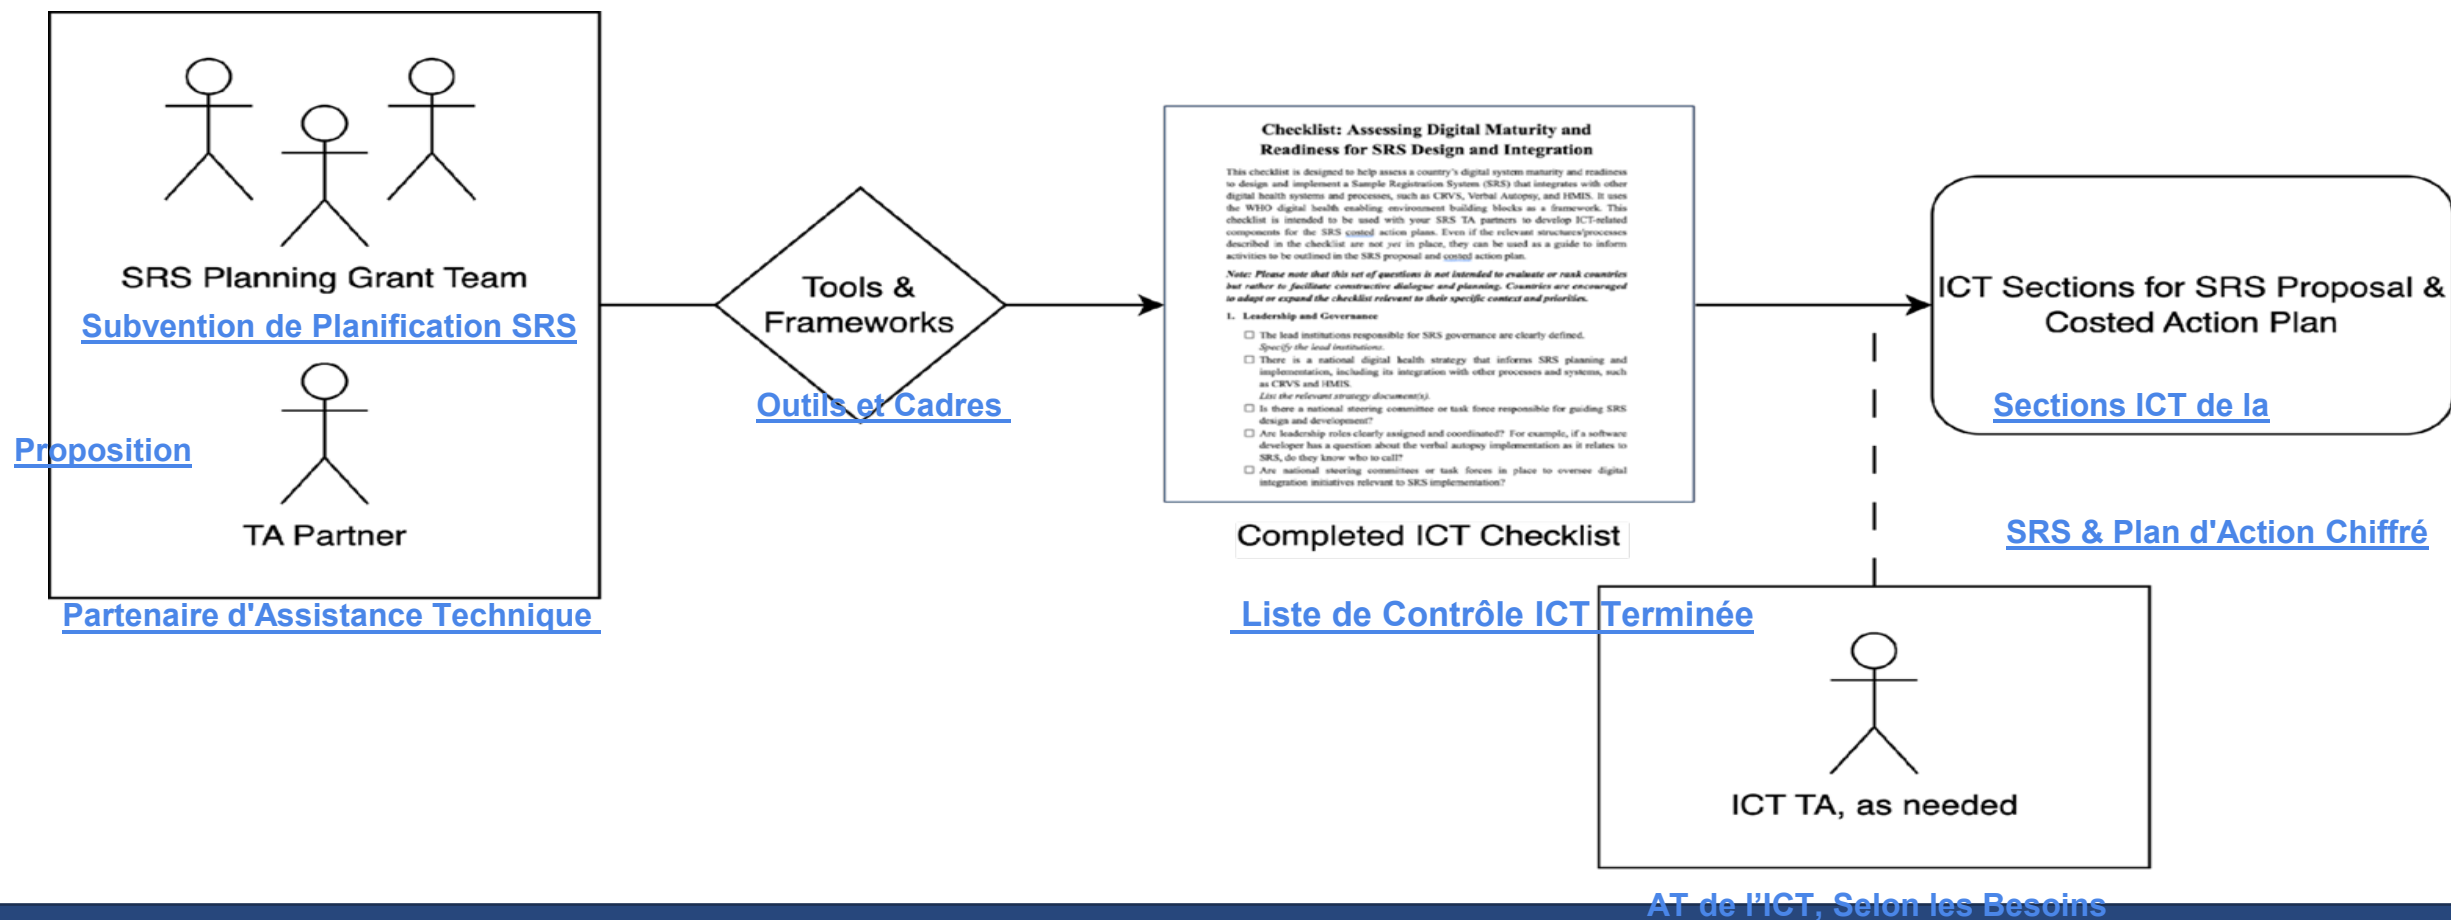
SRS Planning Grant Team

Subvention de Planification SRS

TA Partner

Partenaire d'Assistance Technique

Proposition

Tools & Frameworks

Outils et Cadres

Checklist: Assessing Digital Maturity and Readiness for SRS Design and Integration

This checklist is designed to help assess a country's digital system maturity and readiness to design and implement a Sample Registration System (SRS) that integrates with other digital health systems and processes, such as CRVS, Verbal Autopsy, and HMIS. It uses the WHO digital health enabling environment building blocks as a framework. This checklist is intended to be used with your SRS TA partners to develop ICT-related components for the SRS costed action plans. Even if the relevant structures/processes described in the checklist are not yet in place, they can be used as a guide to inform activities to be outlined in the SRS proposal and costed action plan.

Note: Please note that this set of questions is not intended to evaluate or rank countries but rather to facilitate constructive dialogue and planning. Countries are encouraged to adapt or expand the checklist relevant to their specific context and priorities.

1. Leadership and Governance

☐ The lead institutions responsible for SRS governance are clearly defined. Specify the lead institutions.

☐ There is a national digital health strategy that informs SRS planning and implementation, including its integration with other processes and systems, such as CRVS and HMIS. List the relevant strategy document(s).

☐ Is there a national steering committee or task force responsible for guiding SRS design and development?

☐ Are leadership roles clearly assigned and coordinated? For example, if a software developer has a question about the verbal autopsy implementation as it relates to SRS, do they know who to call?

☐ Are national steering committees or task forces in place to oversee digital integration initiatives relevant to SRS implementation?

Completed ICT Checklist

Liste de Contrôle ICT Terminée

ICT Sections for SRS Proposal & Costed Action Plan

Sections ICT de la

SRS & Plan d'Action Chiffré

ICT TA, as needed

AT de l'ICT, Selon les Besoins